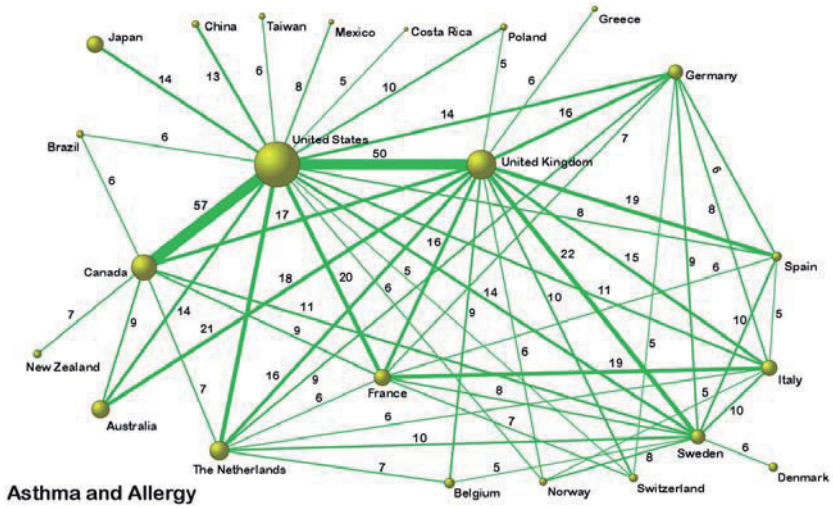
Japan
China
Taiwan
Mexico
Costa Rica
Poland
Greece
Germany
Brazil
United States
United Kingdom
Canada
Spain
New Zealand
Italy
France
Australia
Sweden
Denmark
The Netherlands
Belgium
Norway
Switzerland

14
13
6
8
5
10
5
6
14
16
7
6
50
6
57
17
19
8
9
8
6
18
20
16
5
22
15
9
6
11
6
14
10
11
9
10
5
7
9
14
21
9
6
5
19
16
9
6
8
5
7
6
10
7
10
6
8
7
5

Asthma and Allergy